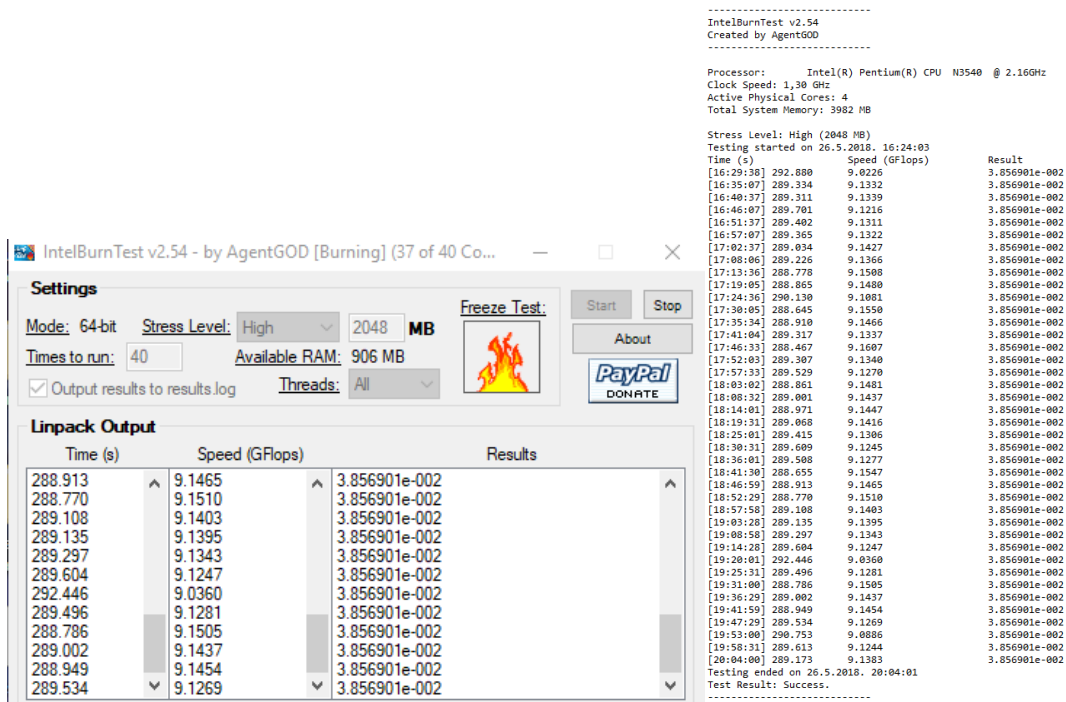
IntelBurnTest v2.54 - by AgentGOD [Burning] (37 of 40 Co...

Settings

Mode: 64-bit Stress Level: High 2048 MB
Times to run: 40 Available RAM: 906 MB
Output results to results.log Threads: All

Freeze Test:

Start Stop
About
PayPal DONATE

Linpack Output

| Time (s) | Speed (GFlops) | Results |
|---|---|---|
| 288.913 | 9.1465 | 3.856901e-002 |
| 288.770 | 9.1510 | 3.856901e-002 |
| 289.108 | 9.1403 | 3.856901e-002 |
| 289.135 | 9.1395 | 3.856901e-002 |
| 289.297 | 9.1343 | 3.856901e-002 |
| 289.604 | 9.1247 | 3.856901e-002 |
| 292.446 | 9.0360 | 3.856901e-002 |
| 289.496 | 9.1281 | 3.856901e-002 |
| 288.786 | 9.1505 | 3.856901e-002 |
| 289.002 | 9.1437 | 3.856901e-002 |
| 288.949 | 9.1454 | 3.856901e-002 |
| 289.534 | 9.1269 | 3.856901e-002 |

----------------------------
IntelBurnTest v2.54
Created by AgentGOD
----------------------------

Processor: Intel(R) Pentium(R) CPU N3540 @ 2.16GHz
Clock Speed: 1,30 GHz
Active Physical Cores: 4
Total System Memory: 3982 MB

Stress Level: High (2048 MB)
Testing started on 26.5.2018. 16:24:03

| Time (s) | Speed (GFlops) | Result |
|---|---|---|
| [16:29:38] 292.880 | 9.0226 | 3.856901e-002 |
| [16:35:07] 289.334 | 9.1332 | 3.856901e-002 |
| [16:40:37] 289.311 | 9.1339 | 3.856901e-002 |
| [16:46:07] 289.701 | 9.1216 | 3.856901e-002 |
| [16:51:37] 289.402 | 9.1311 | 3.856901e-002 |
| [16:57:07] 289.365 | 9.1322 | 3.856901e-002 |
| [17:02:37] 289.034 | 9.1427 | 3.856901e-002 |
| [17:08:06] 289.226 | 9.1366 | 3.856901e-002 |
| [17:13:36] 288.778 | 9.1508 | 3.856901e-002 |
| [17:19:05] 288.865 | 9.1480 | 3.856901e-002 |
| [17:24:36] 290.130 | 9.1081 | 3.856901e-002 |
| [17:30:05] 288.645 | 9.1550 | 3.856901e-002 |
| [17:35:34] 288.910 | 9.1466 | 3.856901e-002 |
| [17:41:04] 289.317 | 9.1337 | 3.856901e-002 |
| [17:46:33] 288.467 | 9.1607 | 3.856901e-002 |
| [17:52:03] 289.307 | 9.1340 | 3.856901e-002 |
| [17:57:33] 289.529 | 9.1270 | 3.856901e-002 |
| [18:03:02] 288.861 | 9.1481 | 3.856901e-002 |
| [18:08:32] 289.001 | 9.1437 | 3.856901e-002 |
| [18:14:01] 288.971 | 9.1447 | 3.856901e-002 |
| [18:19:31] 289.068 | 9.1416 | 3.856901e-002 |
| [18:25:01] 289.415 | 9.1306 | 3.856901e-002 |
| [18:30:31] 289.609 | 9.1245 | 3.856901e-002 |
| [18:36:01] 289.508 | 9.1277 | 3.856901e-002 |
| [18:41:30] 288.655 | 9.1547 | 3.856901e-002 |
| [18:46:59] 288.913 | 9.1465 | 3.856901e-002 |
| [18:52:29] 288.770 | 9.1510 | 3.856901e-002 |
| [18:57:58] 289.108 | 9.1403 | 3.856901e-002 |
| [19:03:28] 289.135 | 9.1395 | 3.856901e-002 |
| [19:08:58] 289.297 | 9.1343 | 3.856901e-002 |
| [19:14:28] 289.604 | 9.1247 | 3.856901e-002 |
| [19:20:01] 292.446 | 9.0360 | 3.856901e-002 |
| [19:25:31] 289.496 | 9.1281 | 3.856901e-002 |
| [19:31:00] 288.786 | 9.1505 | 3.856901e-002 |
| [19:36:29] 289.002 | 9.1437 | 3.856901e-002 |
| [19:41:59] 288.949 | 9.1454 | 3.856901e-002 |
| [19:47:29] 289.534 | 9.1269 | 3.856901e-002 |
| [19:53:00] 290.753 | 9.0886 | 3.856901e-002 |
| [19:58:31] 289.613 | 9.1244 | 3.856901e-002 |
| [20:04:00] 289.173 | 9.1383 | 3.856901e-002 |

Testing ended on 26.5.2018. 20:04:01
Test Result: Success.
----------------------------